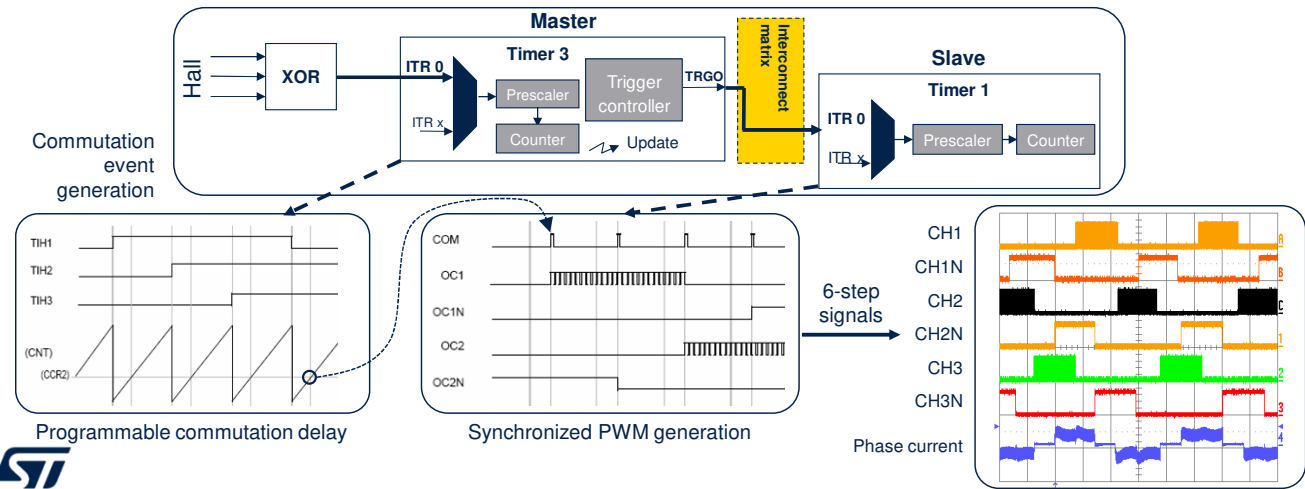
Master

Hall

XOR

Timer 3

ITR 0

ITR x

Prescaler

Counter

Trigger controller

TRGO

Update

Interconnect matrix

Slave

Timer 1

ITR 0

ITR x

Prescaler

Counter

Commutation event generation

TIH1

TIH2

TIH3

(CNT)

(CCR2)

Programmable commutation delay

COM

OC1

OC1N

OC2

OC2N

Synchronized PWM generation

6-step signals

CH1

CH1N

CH2

CH2N

CH3

CH3N

Phase current

ST